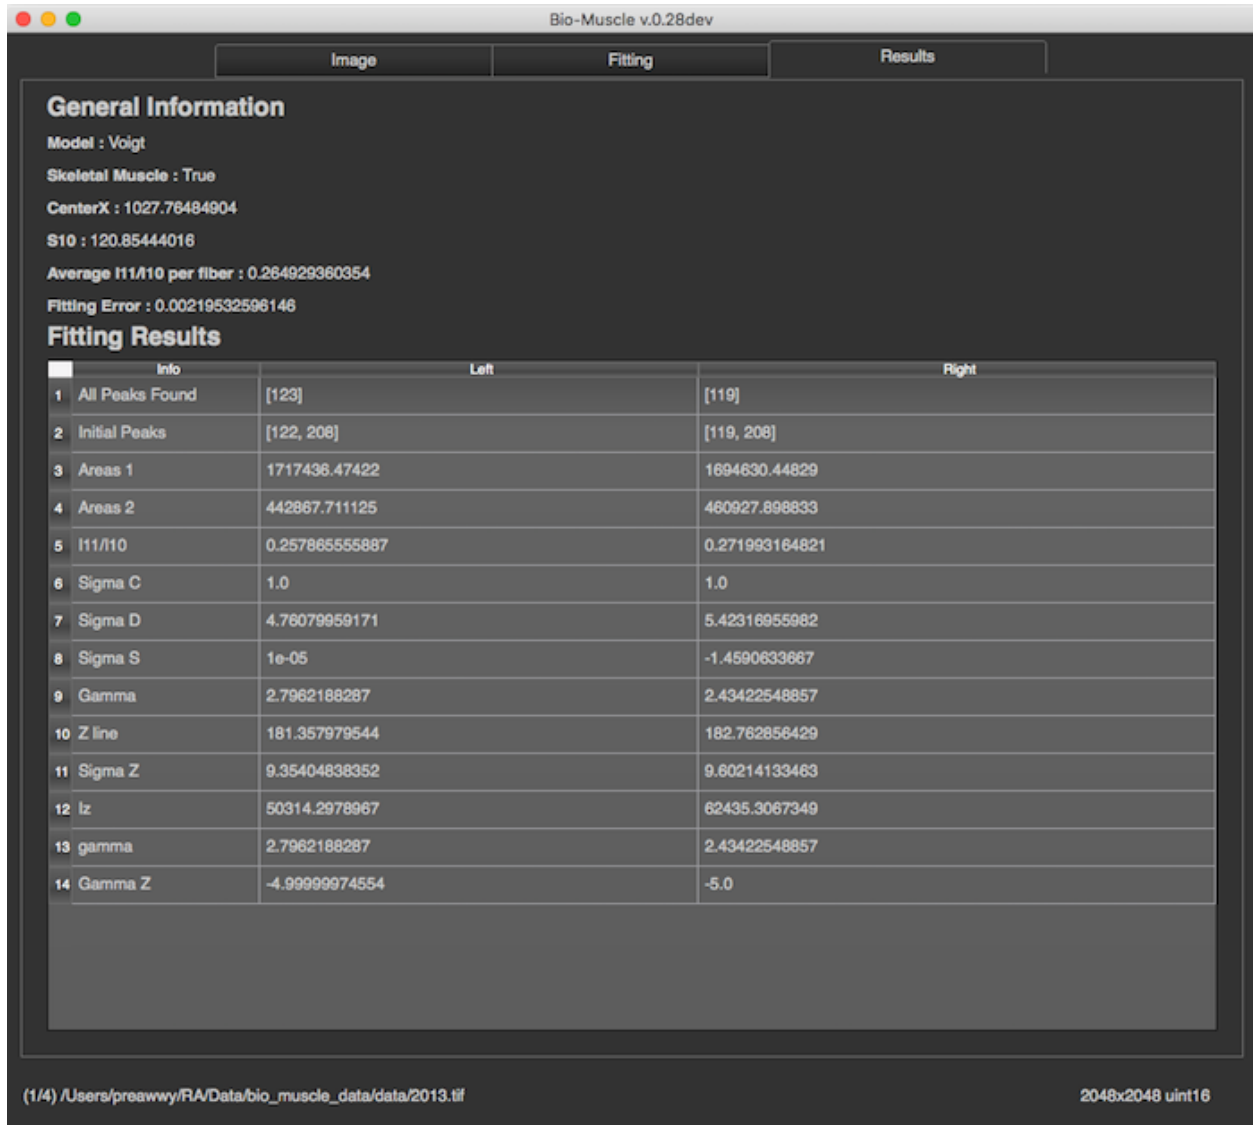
Bio-Muscle v.0.28dev

Image | Fitting | Results

General Information

Model : Voigt

Skeletal Muscle : True

CenterX : 1027.76484904

S10 : 120.85444016

Average I11/I10 per fiber : 0.264929360354

Fitting Error : 0.00219532596146

Fitting Results

| | Info | Left | Right |
|---|---|---|---|
| 1 | All Peaks Found | [123] | [119] |
| 2 | Initial Peaks | [122, 208] | [119, 208] |
| 3 | Areas 1 | 1717436.47422 | 1694630.44829 |
| 4 | Areas 2 | 442867.711125 | 460927.898833 |
| 5 | I11/I10 | 0.257865555887 | 0.271993164821 |
| 6 | Sigma C | 1.0 | 1.0 |
| 7 | Sigma D | 4.76079959171 | 5.42316955982 |
| 8 | Sigma S | 1e-05 | -1.4590633667 |
| 9 | Gamma | 2.7962188287 | 2.43422548857 |
| 10 | Z line | 181.357979544 | 182.762856429 |
| 11 | Sigma Z | 9.35404838352 | 9.60214133463 |
| 12 | Iz | 50314.2978967 | 62435.3067349 |
| 13 | gamma | 2.7962188287 | 2.43422548857 |
| 14 | Gamma Z | -4.99999974554 | -5.0 |

(1/4) /Users/preawwy/RA/Data/bio_muscle_data/data/2013.tif

2048x2048 uint16